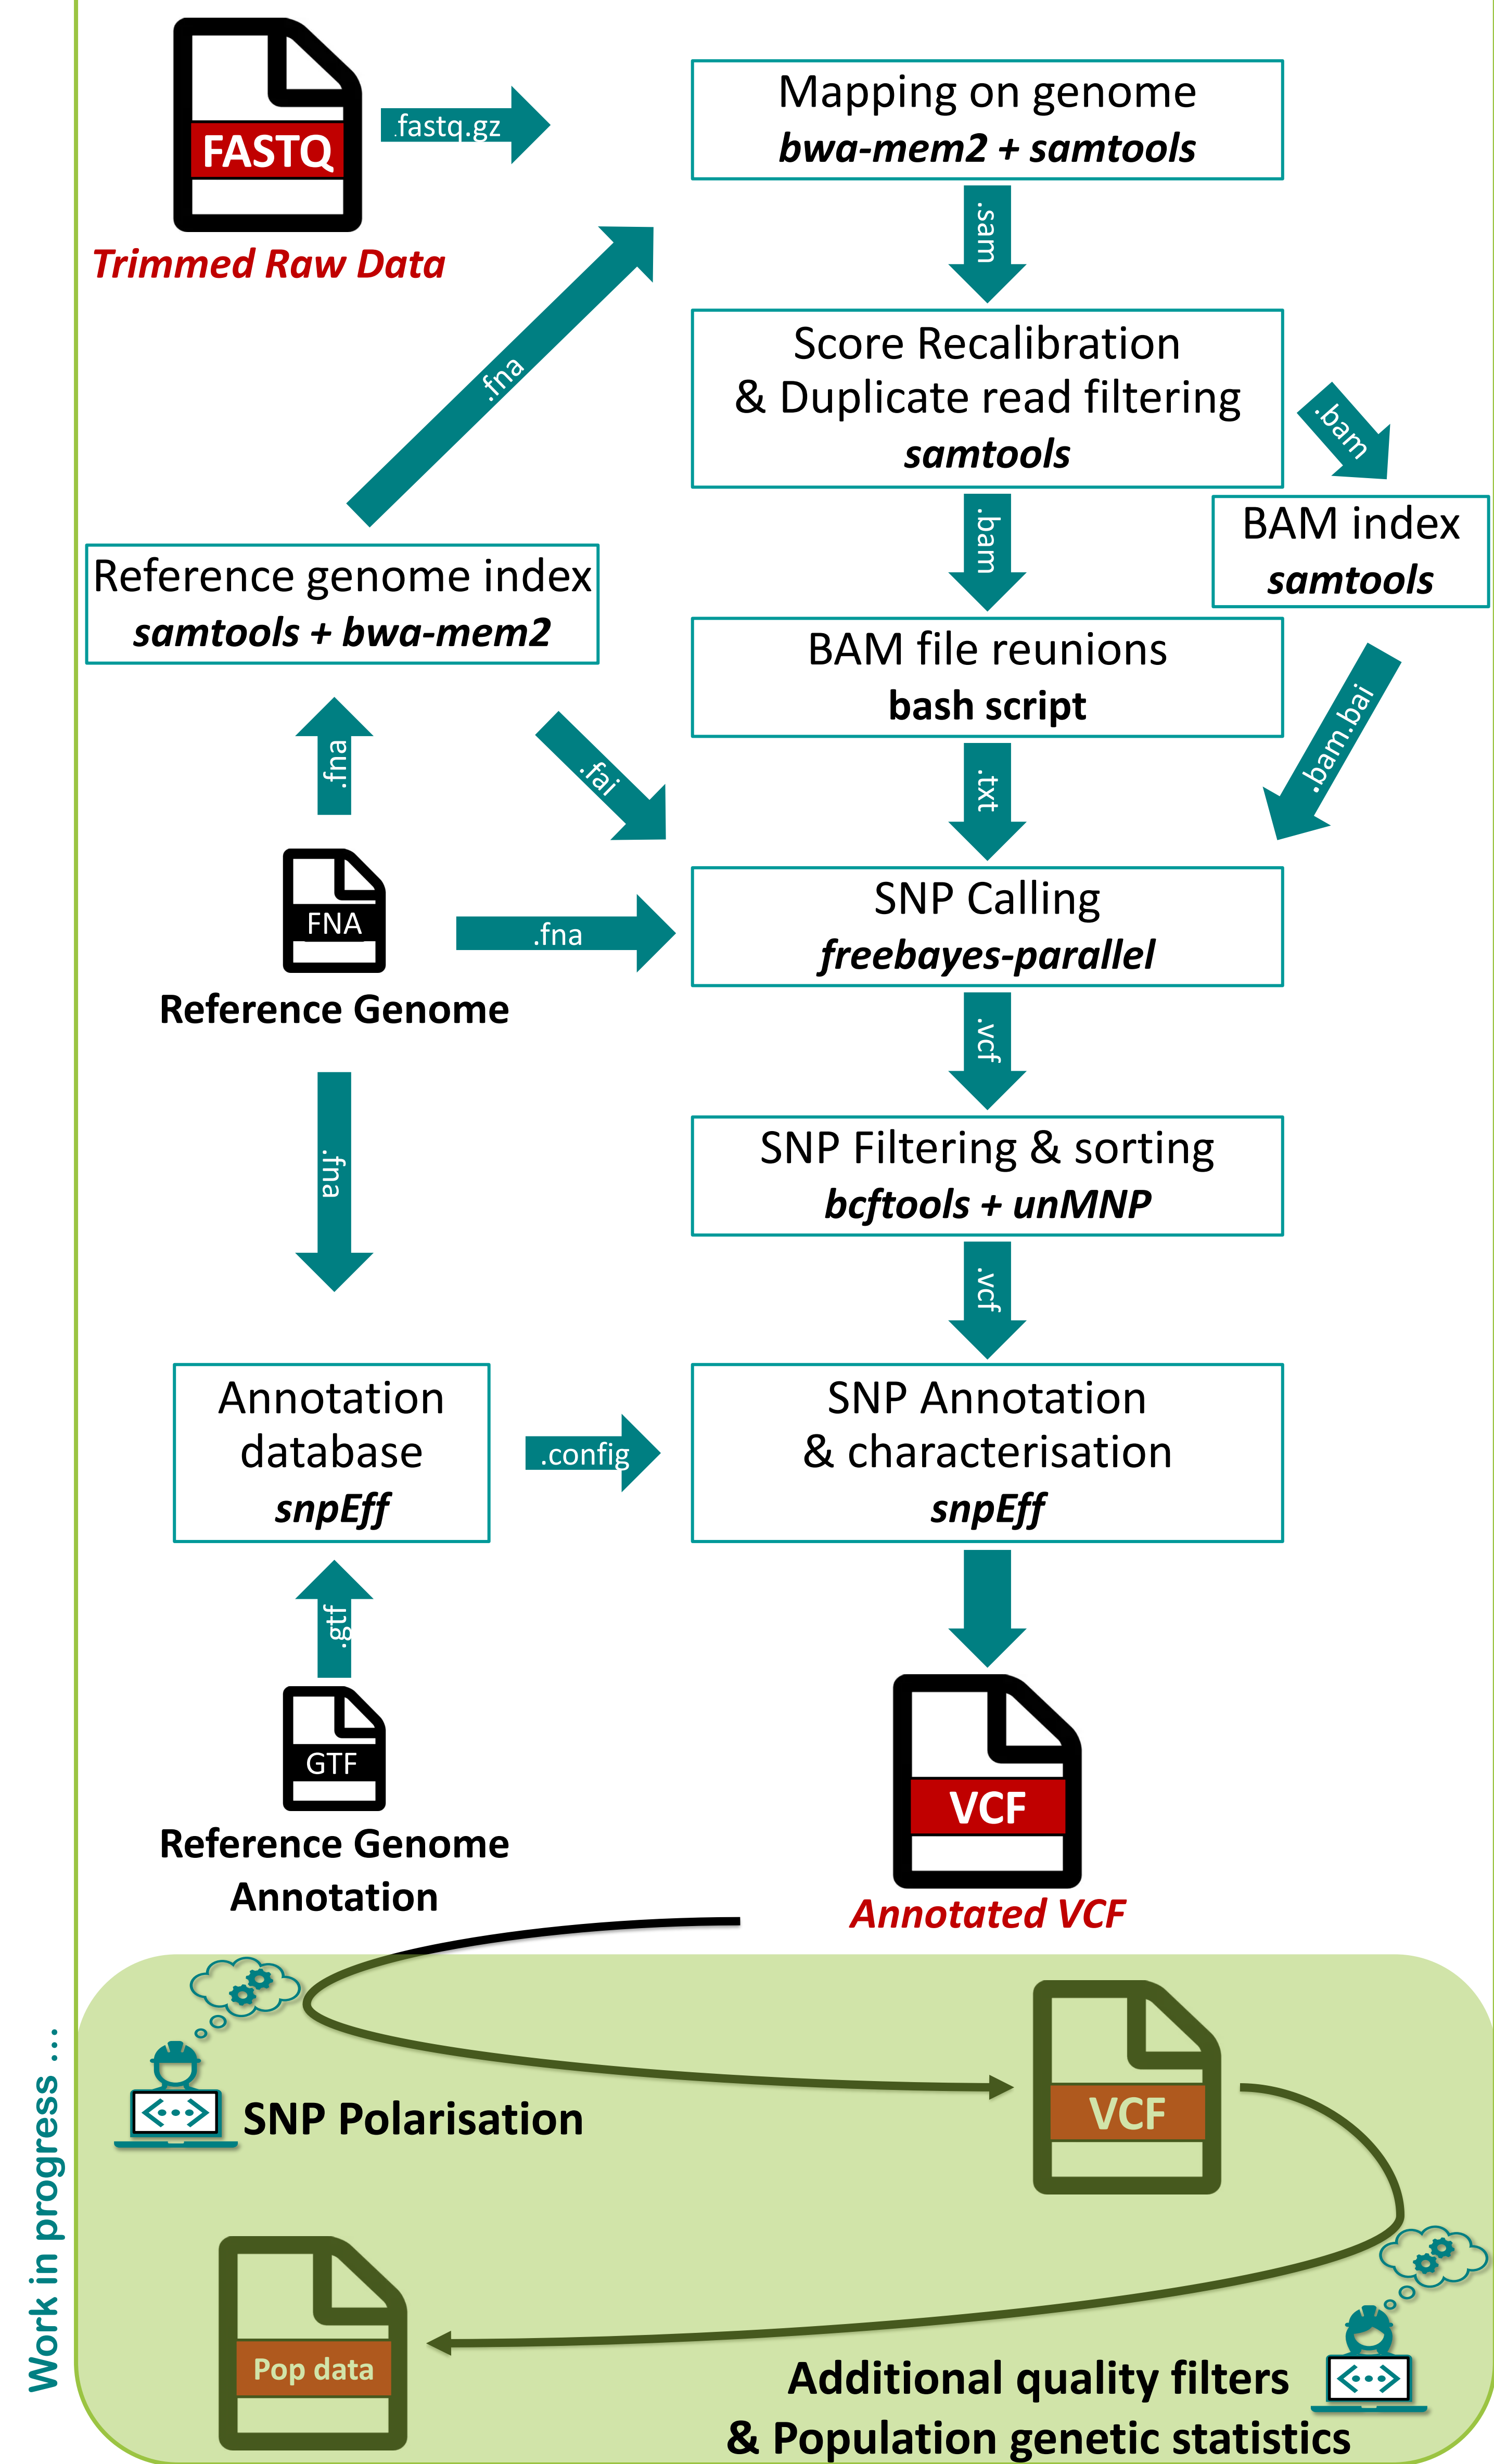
FASTQ
Trimmed Raw Data
.fastq.gz
Mapping on genome
*bwa-mem2 + samtools*
.sam
Score Recalibration
& Duplicate read filtering
*samtools*
.bam
.bam
BAM index
*samtools*
.fna
Reference genome index
*samtools + bwa-mem2*
BAM file reunions
bash script
.fna
.fai
.txt
.bam.bai
FNA
.fna
SNP Calling
*freebayes-parallel*
Reference Genome
.vcf
.fna
SNP Filtering & sorting
*bcftools + unMNP*
.vcf
Annotation database
*snpEff*
.config
SNP Annotation
& characterisation
*snpEff*
.gtf
GTF
VCF
Reference Genome Annotation
Annotated VCF
Work in progress ...
SNP Polarisation
VCF
Pop data
Additional quality filters
& Population genetic statistics